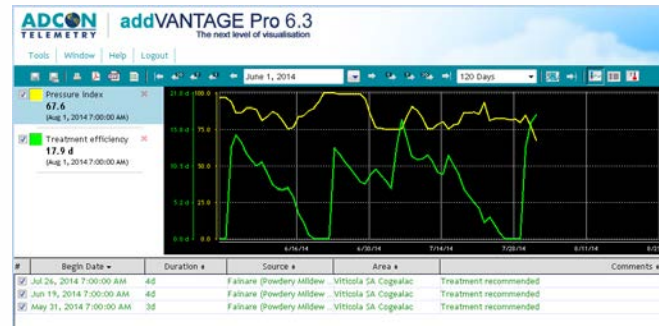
ADCON TELEMETRY addVANTAGE Pro 6.3
The next level of visualisation

Tools | Window | Help | Logout

June 1, 2014 | 120 Days

Pressure Index
67.6
(Aug 1, 2014 7:00:00 AM)

Treatment efficiency
17.9 d
(Aug 1, 2014 7:00:00 AM)

21.0 d | 100.0
15.0 d | 75.0
10.5 d | 50.0
5.0 d | 25.0
0.0 d | 0.0

6/16/14 | 6/30/14 | 7/14/14 | 7/28/14 | 8/11/14 | 8/2

| # | Begin Date | Duration | Source | Area | Comments |
|---|---|---|---|---|---|
| ☑ | Jul 26, 2014 7:00:00 AM | 4d | Fainare (Powdery Mildew ... | Viticola SA Cogealac | Treatment recommended |
| ☑ | Jun 19, 2014 7:00:00 AM | 4d | Fainare (Powdery Mildew ... | Viticola SA Cogealac | Treatment recommended |
| ☑ | May 31, 2014 7:00:00 AM | 3d | Fainare (Powdery Mildew ... | Viticola SA Cogealac | Treatment recommended |